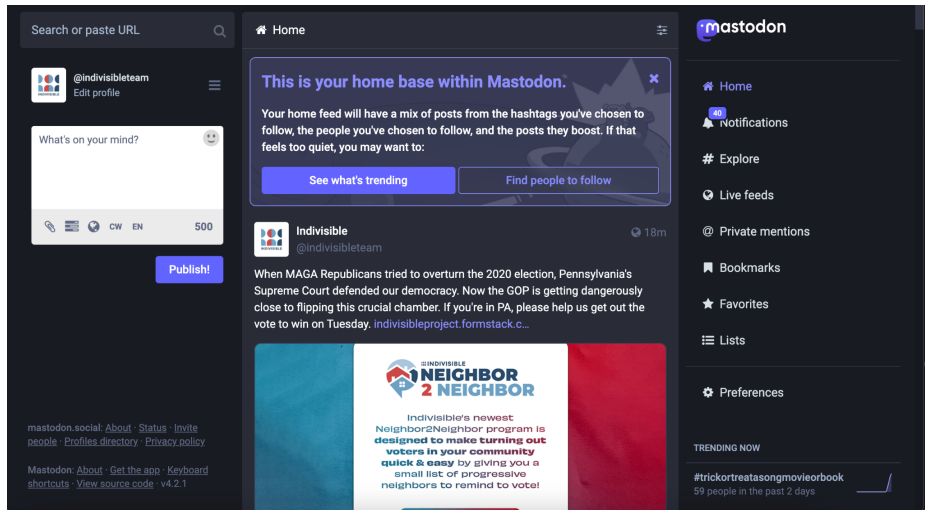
Search or paste URL

@indivisibleteam
Edit profile

What's on your mind?

CW EN 500

Publish!

mastodon.social: About · Status · Invite people · Profiles directory · Privacy policy

Mastodon: About · Get the app · Keyboard shortcuts · View source code · v4.2.1

Home

This is your home base within Mastodon.

Your home feed will have a mix of posts from the hashtags you've chosen to follow, the people you've chosen to follow, and the posts they boost. If that feels too quiet, you may want to:

See what's trending

Find people to follow

Indivisible
@indivisibleteam
18m

When MAGA Republicans tried to overturn the 2020 election, Pennsylvania's Supreme Court defended our democracy. Now the GOP is getting dangerously close to flipping this crucial chamber. If you're in PA, please help us get out the vote to win on Tuesday. indivisibleproject.formstack.c…

INDIVISIBLE
NEIGHBOR 2 NEIGHBOR

Indivisible's newest Neighbor2Neighbor program is designed to make turning out voters in your community quick & easy by giving you a small list of progressive neighbors to remind to vote!

mastodon

Home
40
Notifications
Explore
Live feeds
Private mentions
Bookmarks
Favorites
Lists
Preferences

TRENDING NOW

#trickortreatasongmovieorbook
59 people in the past 2 days